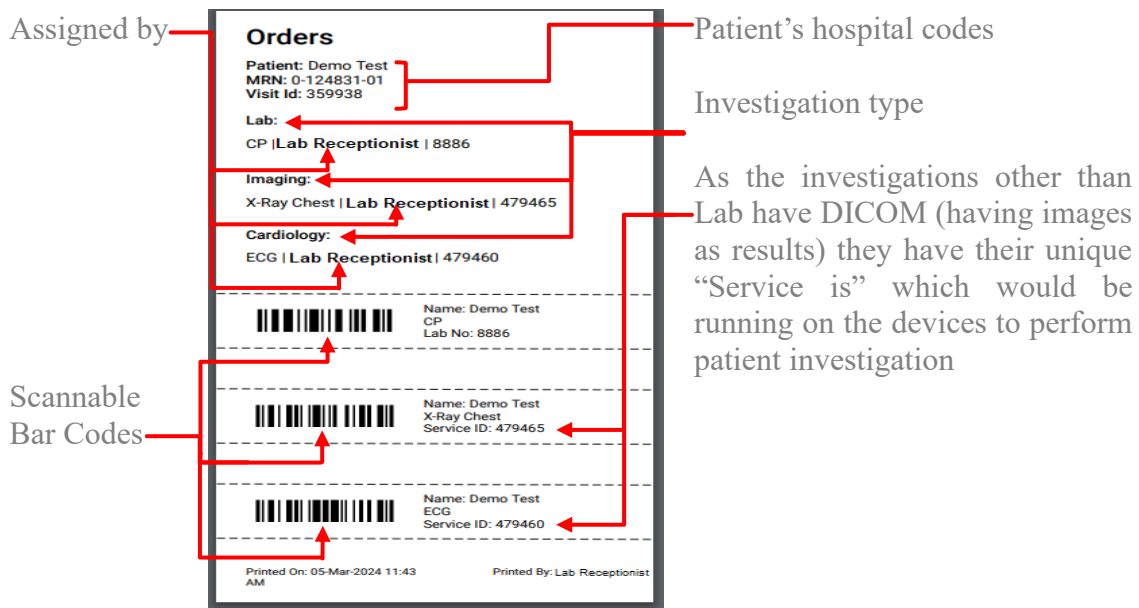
Assigned by

Orders

Patient: Demo Test
MRN: 0-124831-01
Visit Id: 359938

Lab:
CP | Lab Receptionist | 8886

Imaging:
X-Ray Chest | Lab Receptionist | 479465

Cardiology:
ECG | Lab Receptionist | 479460

Name: Demo Test
CP
Lab No: 8886

Name: Demo Test
X-Ray Chest
Service ID: 479465

Name: Demo Test
ECG
Service ID: 479460

Printed On: 05-Mar-2024 11:43 AM

Printed By: Lab Receptionist

Patient's hospital codes

Investigation type

As the investigations other than Lab have DICOM (having images as results) they have their unique "Service is" which would be running on the devices to perform patient investigation

Scannable Bar Codes